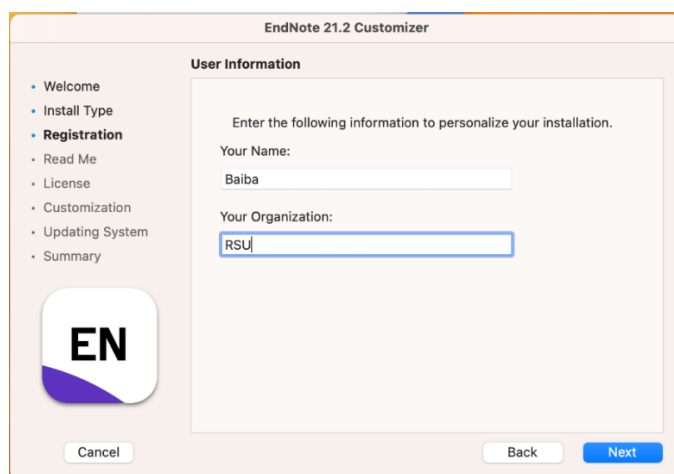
EndNote 21.2 Customizer

User Information

- Welcome
- Install Type
- Registration
- Read Me
- License
- Customization
- Updating System
- Summary

Enter the following information to personalize your installation.

Your Name:

Baiba

Your Organization:

RSU

EN

Cancel

Back

Next